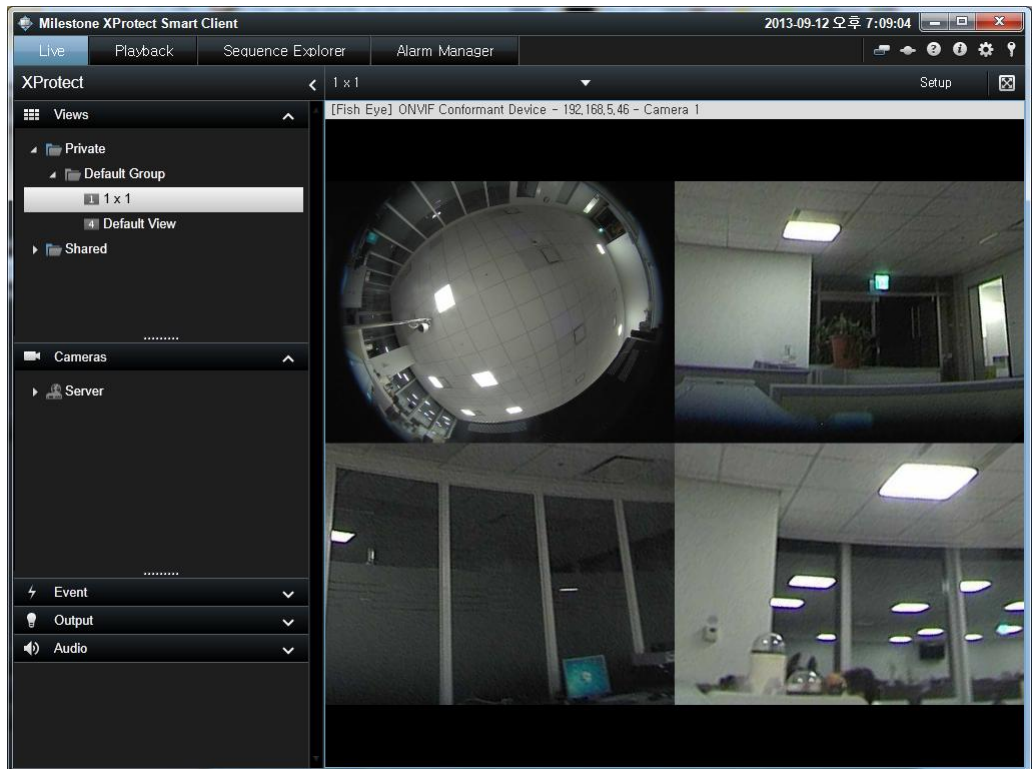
Milestone XProtect Smart Client

2013-09-12 오후 7:09:04

Live Playback Sequence Explorer Alarm Manager

XProtect

1 x 1

Setup

[Fish Eye] ONVIF Conformant Device - 192.168.5.46 - Camera 1

Views

Private

Default Group

1 1 x 1

4 Default View

Shared

Cameras

Server

Event

Output

Audio